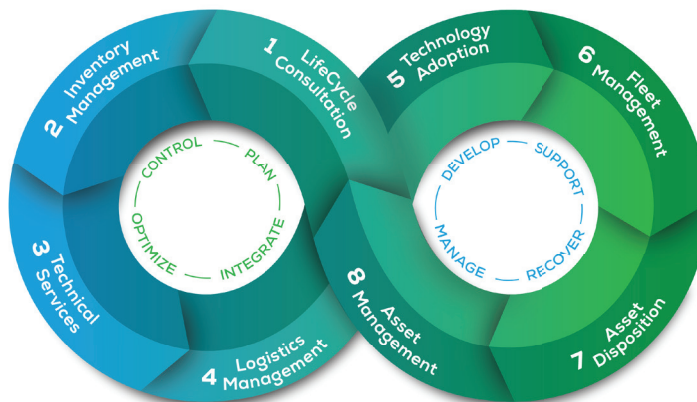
1 LifeCycle Consultation

2 Inventory Management

3 Technical Services

4 Logistics Management

CONTROL
PLAN
INTEGRATE
OPTIMIZE

5 Technology Adoption

6 Fleet Management

7 Asset Disposition

8 Asset Management

DEVELOP
SUPPORT
RECOVER
MANAGE